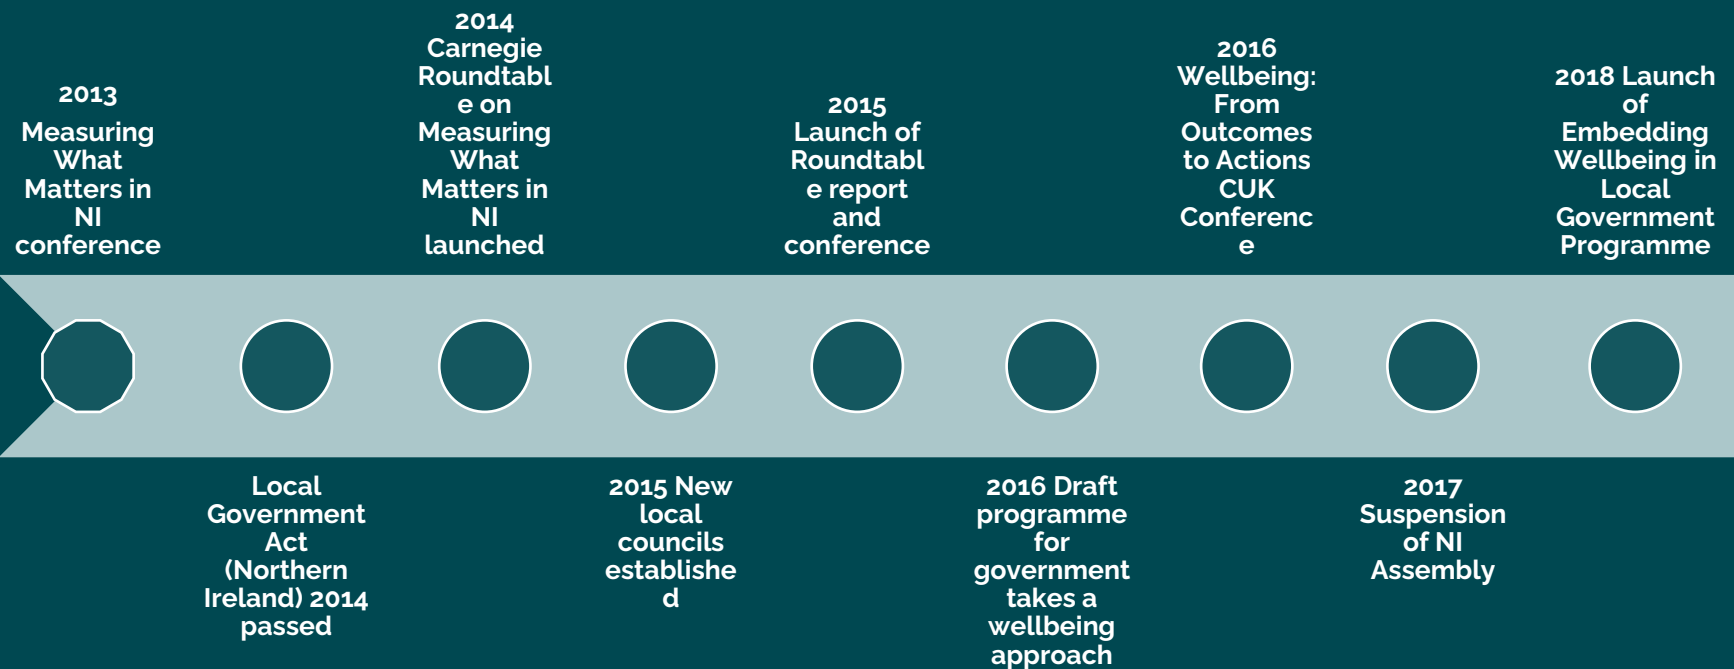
2013

Measuring What Matters in NI conference

2014 Carnegie Roundtabl e on Measuring What Matters in NI launched

2015 Launch of Roundtabl e report and conference

2016 Wellbeing: From Outcomes to Actions CUK Conferenc e

2018 Launch of Embedding Wellbeing in Local Government Programme

Local Government Act (Northern Ireland) 2014 passed

2015 New local councils establishe d

2016 Draft programme for government takes a wellbeing approach

2017 Suspension of NI Assembly